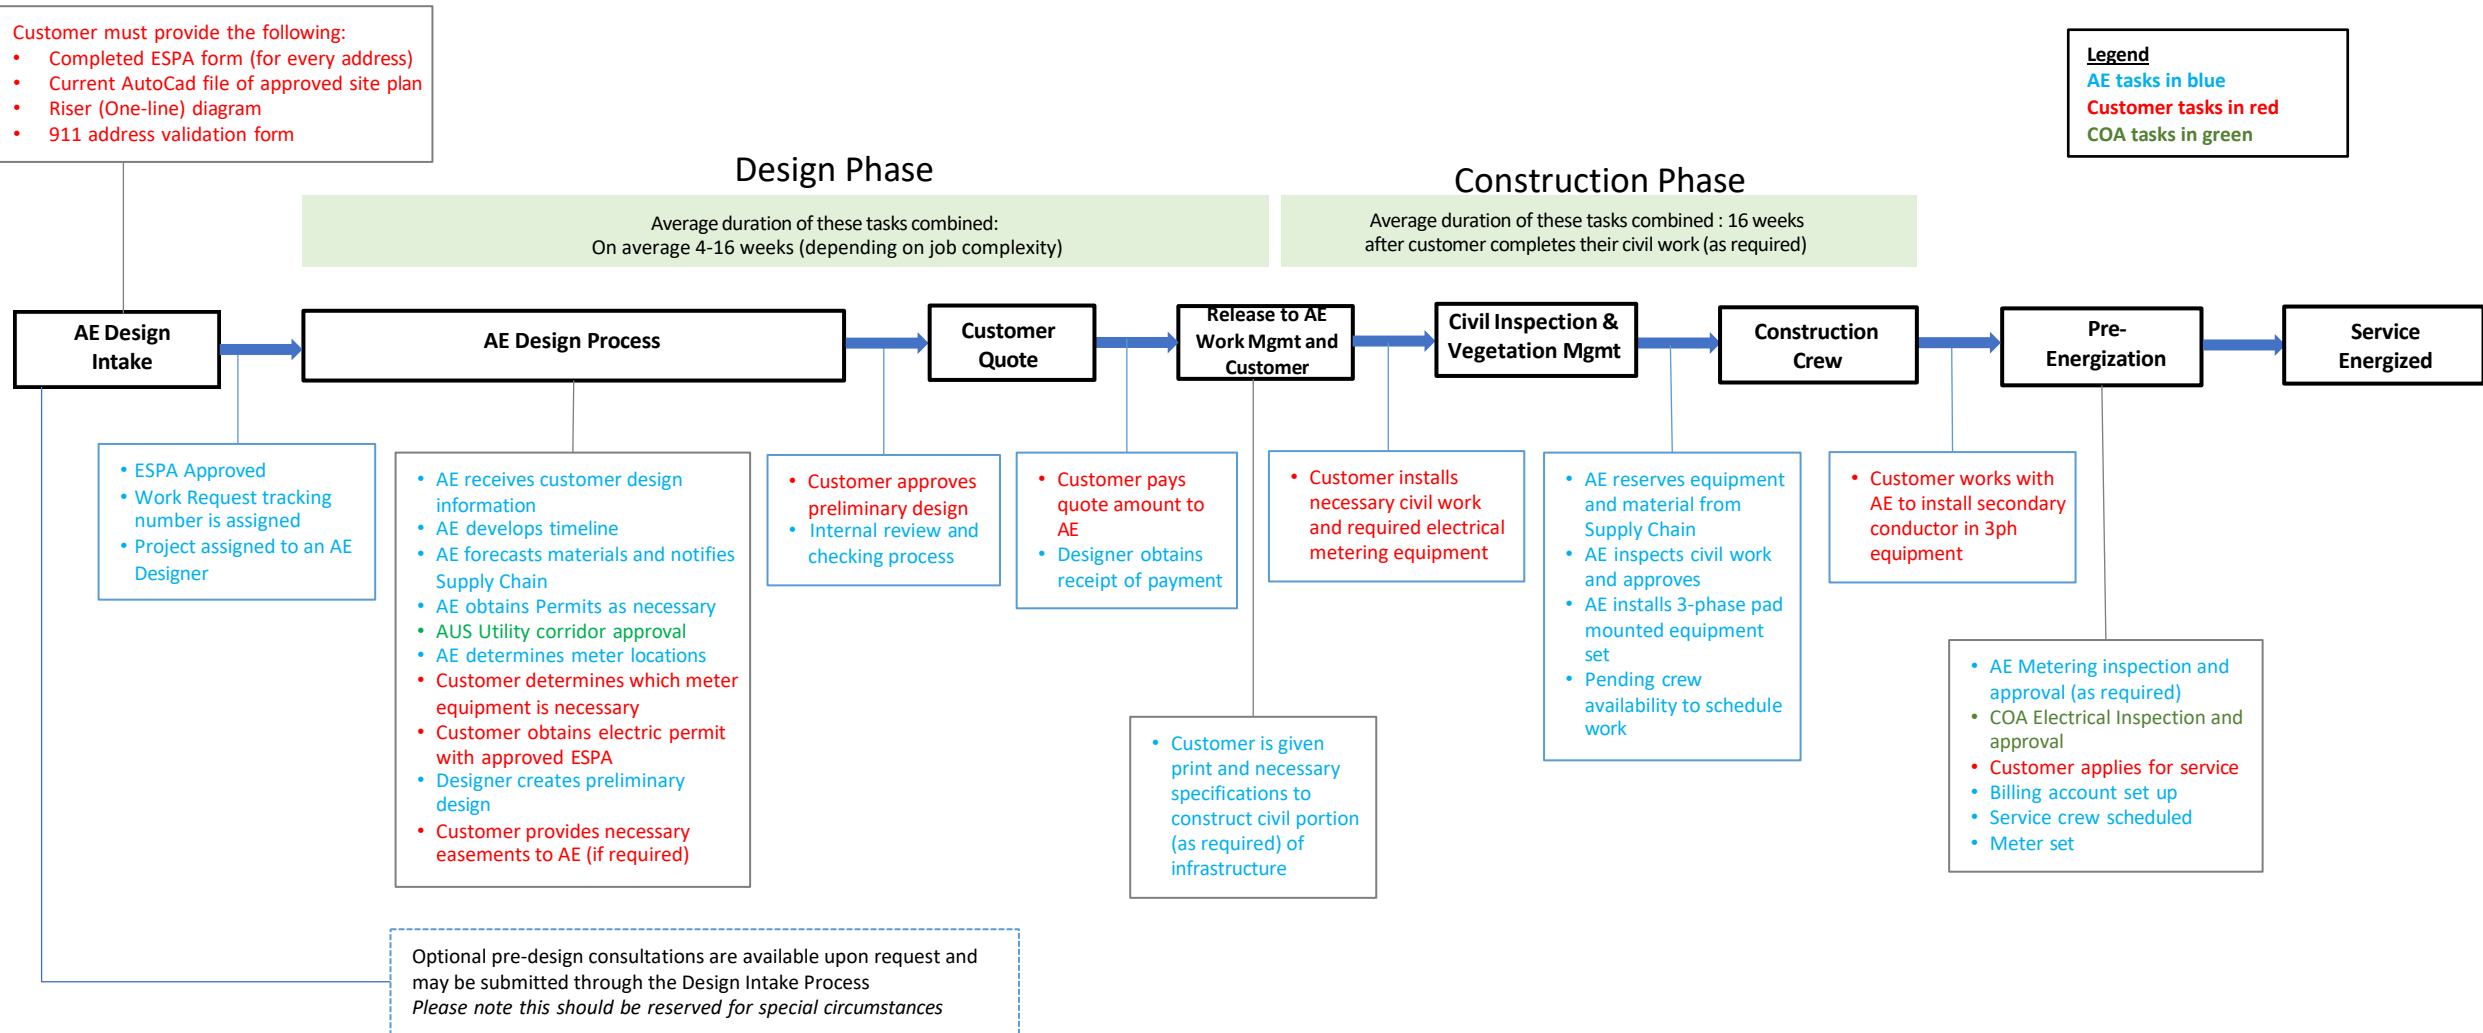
Customer must provide the following:
- Completed ESPA form (for every address)
- Current AutoCad file of approved site plan
- Riser (One-line) diagram
- 911 address validation form

Legend
AE tasks in blue
Customer tasks in red
COA tasks in green

Design Phase

Average duration of these tasks combined:
On average 4-16 weeks (depending on job complexity)

Construction Phase

Average duration of these tasks combined : 16 weeks
after customer completes their civil work (as required)

AE Design Intake

AE Design Process

Customer Quote

Release to AE Work Mgmt and Customer

Civil Inspection & Vegetation Mgmt

Construction Crew

Pre-Energization

Service Energized

- ESPA Approved
- Work Request tracking number is assigned
- Project assigned to an AE Designer

- AE receives customer design information
- AE develops timeline
- AE forecasts materials and notifies Supply Chain
- AE obtains Permits as necessary
- AUS Utility corridor approval
- AE determines meter locations
- Customer determines which meter equipment is necessary
- Customer obtains electric permit with approved ESPA
- Designer creates preliminary design
- Customer provides necessary easements to AE (if required)

- Customer approves preliminary design
- Internal review and checking process

- Customer pays quote amount to AE
- Designer obtains receipt of payment

- Customer installs necessary civil work and required electrical metering equipment

- AE reserves equipment and material from Supply Chain
- AE inspects civil work and approves
- AE installs 3-phase pad mounted equipment set
- Pending crew availability to schedule work

- Customer works with AE to install secondary conductor in 3ph equipment

- Customer is given print and necessary specifications to construct civil portion (as required) of infrastructure

- AE Metering inspection and approval (as required)
- COA Electrical Inspection and approval
- Customer applies for service
- Billing account set up
- Service crew scheduled
- Meter set

Optional pre-design consultations are available upon request and may be submitted through the Design Intake Process
Please note this should be reserved for special circumstances